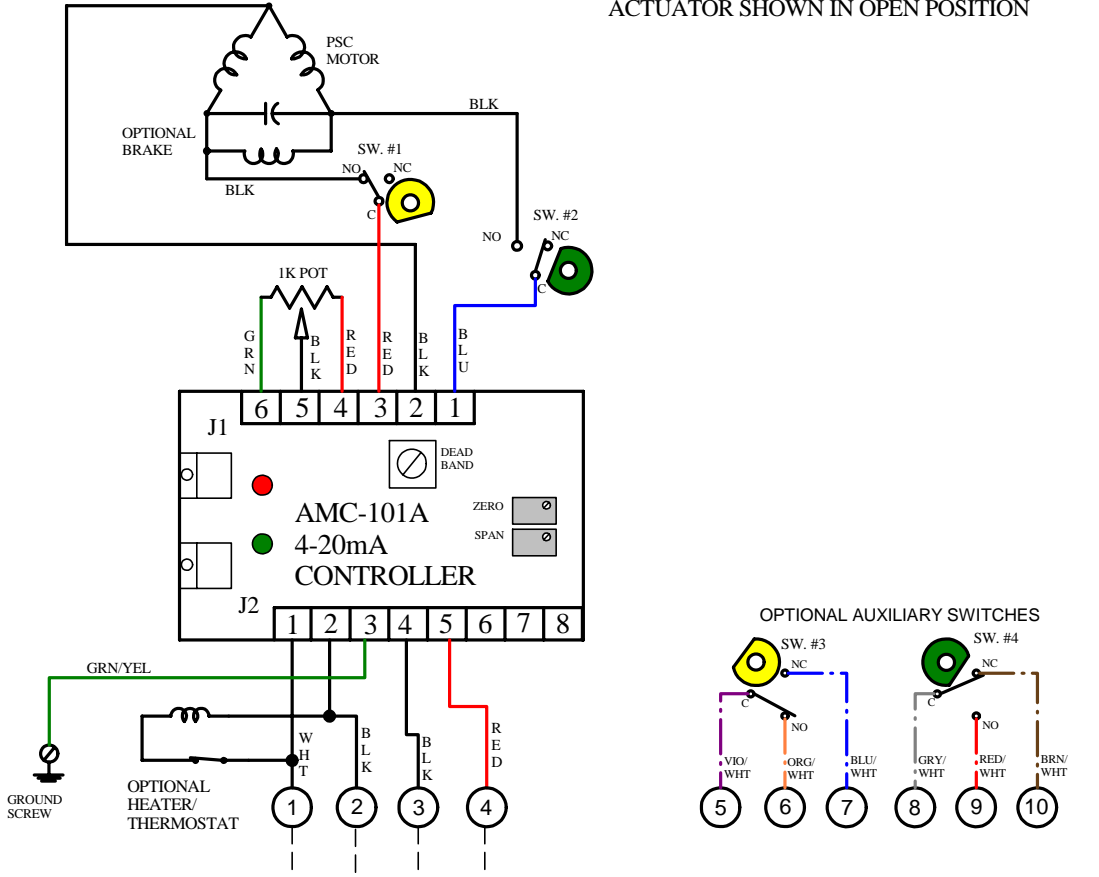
ACTUATOR SHOWN IN OPEN POSITION

PSC MOTOR

OPTIONAL BRAKE

BLK

BLK

SW. #1

NO

NC

C

SW. #2

NO

NC

C

1K POT

G R N

B L K

R E D

R E D

B L K

B L U

6 5 4 3 2 1

J1

DEAD BAND

AMC-101A
4-20mA
CONTROLLER

ZERO

SPAN

J2

1 2 3 4 5 6 7 8

GRN/YEL

W H T

B L K

B L K

R E D

GROUND SCREW

OPTIONAL HEATER/ THERMOSTAT

1 2 3 4

OPTIONAL AUXILIARY SWITCHES

SW. #3

NC

C

NO

VIO/ WHT

ORG/ WHT

BLU/ WHT

5 6 7

SW. #4

NC

C

NO

GRY/ WHT

RED/ WHT

BRN/ WHT

8 9 10